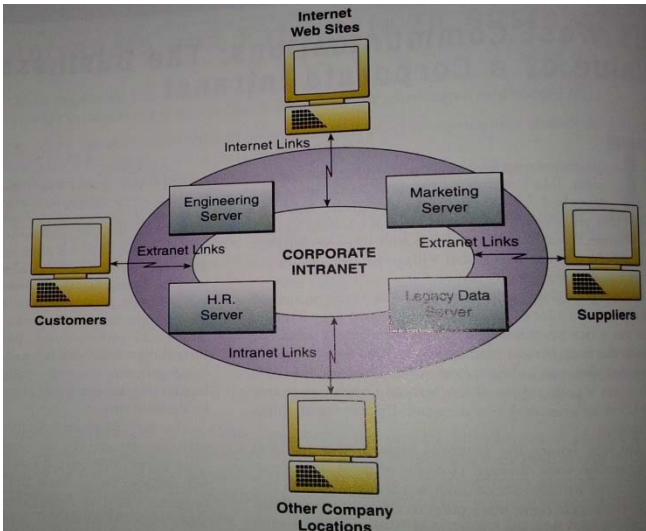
Internet Web Sites

Internet Links

Engineering Server

Marketing Server

Extranet Links

CORPORATE INTRANET

Extranet Links

Customers

H.R. Server

Legacy Data Server

Suppliers

Intranet Links

Other Company Locations